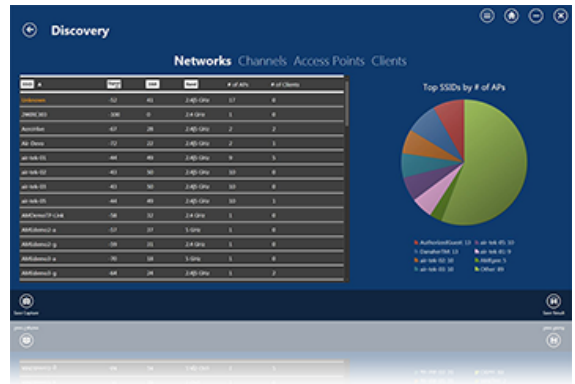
Discovery

Networks Channels Access Points Clients

| SSID | Signal | Chan | Band | # of APs | # of Clients |
|---|---|---|---|---|---|
| Unknown | -52 | 41 | 2.4/5 GHz | 17 | 8 |
| 2WIRE383 | -100 | 0 | 2.4 GHz | 1 | 0 |
| AccessBus | -67 | 28 | 2.4/5 GHz | 2 | 2 |
| Air-Demo | -72 | 22 | 2.4/5 GHz | 2 | 1 |
| air-tek-01 | -44 | 49 | 2.4/5 GHz | 9 | 5 |
| air-tek-02 | -43 | 50 | 2.4/5 GHz | 10 | 8 |
| air-tek-03 | -43 | 50 | 2.4/5 GHz | 10 | 8 |
| air-tek-05 | -44 | 49 | 2.4/5 GHz | 10 | 1 |
| AMIDemoTP-Link | -58 | 32 | 2.4 GHz | 1 | 0 |
| AMIdemo2-a | -57 | 37 | 5 GHz | 1 | 0 |
| AMIdemo2-g | -59 | 31 | 2.4 GHz | 1 | 0 |
| AMIdemo3-a | -70 | 18 | 5 GHz | 1 | 0 |
| AMIdemo3-g | -64 | 24 | 2.4/5 GHz | 1 | 2 |

Top SSIDs by # of APs

AuthorizedGuest 13
DanaherTM 13
air-tek-02 10
air-tek-03 10
air-tek-05 10
air-tek-01 9
INAEyes 5
Other 89

Save Capture

Save Result